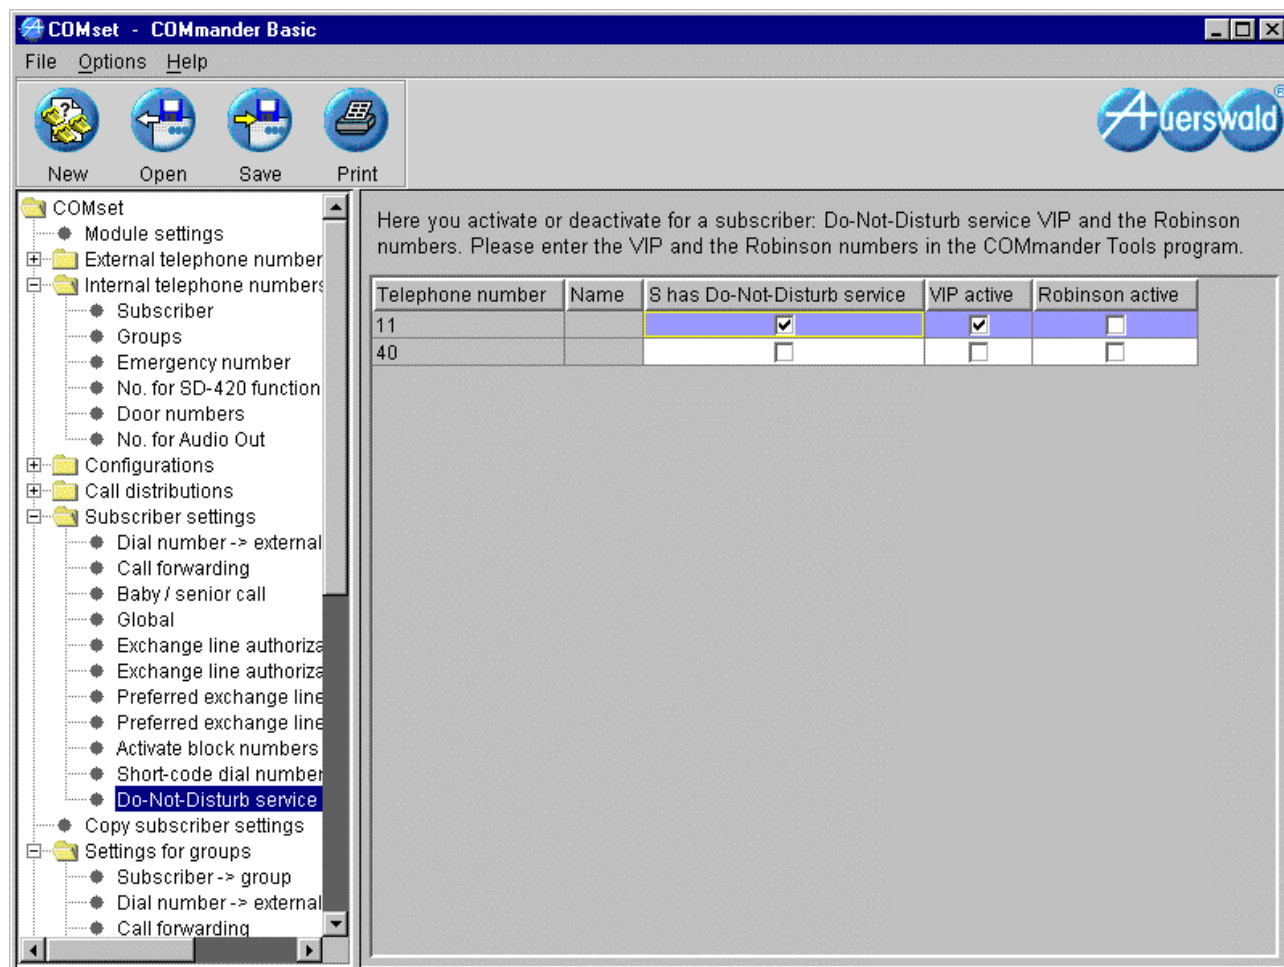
COMset - COMmander Basic

File Options Help

New Open Save Print

Auerswald

COMset
Module settings
External telephone number
Internal telephone numbers
Subscriber
Groups
Emergency number
No. for SD-420 function
Door numbers
No. for Audio Out
Configurations
Call distributions
Subscriber settings
Dial number -> external
Call forwarding
Baby / senior call
Global
Exchange line authoriza
Exchange line authoriza
Preferred exchange line
Preferred exchange line
Activate block numbers
Short-code dial number
Do-Not-Disturb service
Copy subscriber settings
Settings for groups
Subscriber -> group
Dial number -> external
Call forwarding

Here you activate or deactivate for a subscriber: Do-Not-Disturb service VIP and the Robinson numbers. Please enter the VIP and the Robinson numbers in the COMmander Tools program.

| Telephone number | Name | S has Do-Not-Disturb service | VIP active | Robinson active |
|---|---|---|---|---|
| 11 | | ☑ | ☑ | ☐ |
| 40 | | ☐ | ☐ | ☐ |